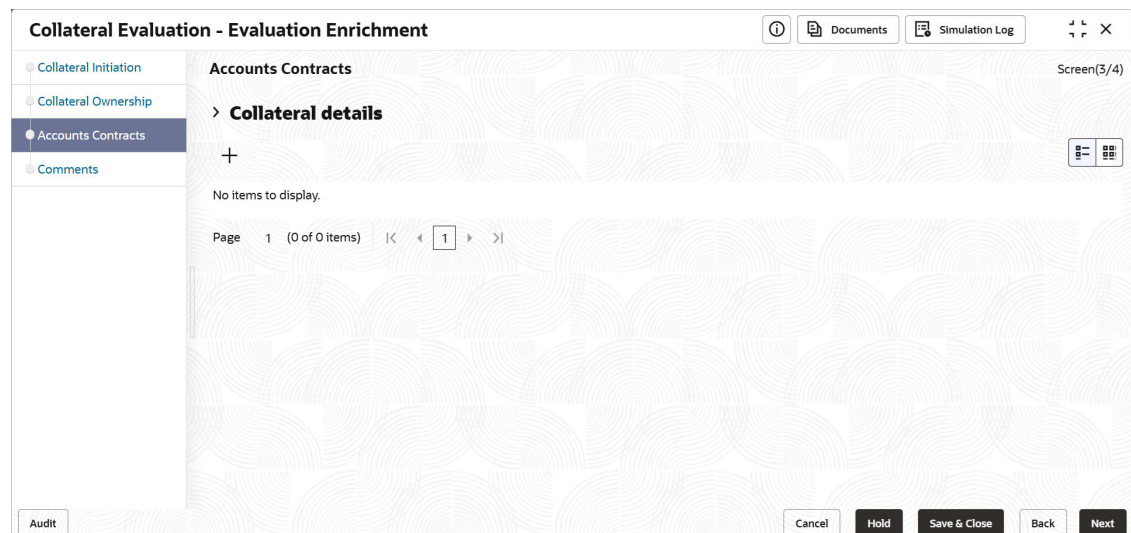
Collateral Evaluation - Evaluation Enrichment

Documents

Simulation Log

Collateral Initiation

Collateral Ownership

Accounts Contracts

Comments

Accounts Contracts

Screen(3/4)

Collateral details

+

No items to display.

Page 1 (0 of 0 items) |< < 1 > >|

Audit

Cancel

Hold

Save & Close

Back

Next